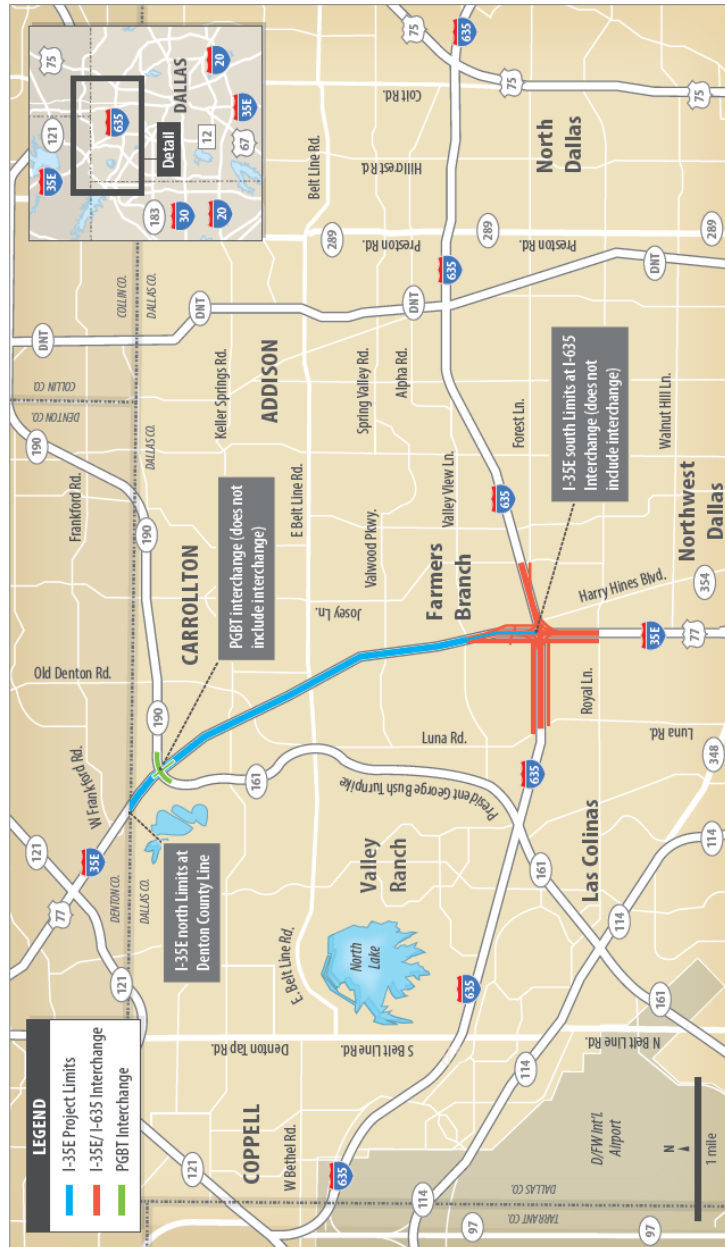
LEGEND
I-35E Project Limits
I-35E/I-635 Interchange
PGBT Interchange

DALLAS
Detail
75
121
635
20
35E
12
67
183
30
20

I-35E north Limits at Denton County Line

PGBT interchange (does not include interchange)

I-35E south Limits at I-635 Interchange (does not include interchange)

CARROLLTON
ADDISON
Farmers Branch
Valley Ranch
Las Colinas
COPPELL
North Dallas
Northwest Dallas
North Lake
D/FW Int'l. Airport

W Frankford Rd.
Frankford Rd.
Old Denton Rd.
Keller Springs Rd.
E Belt Line Rd.
Belt Line Rd.
Spring Valley Rd.
Alpha Rd.
Valwood Pkwy.
Valley View Ln.
Forest Ln.
Josey Ln.
Luna Rd.
Royal Ln.
Harry Hines Blvd.
Walnut Hill Ln.
Preston Rd.
Hillcrest Rd.
Coit Rd.
President George Bush Turnpike
E. Belt Line Rd.
S Belt Line Rd.
N Belt Line Rd.
Denton Tap Rd.
W Bethel Rd.

DENTON CO.
DALLAS CO.
COLLIN CO.
TARRANT CO.

121
77
35E
190
161
DNT
289
635
75
354
348
114
97
1 mile
N